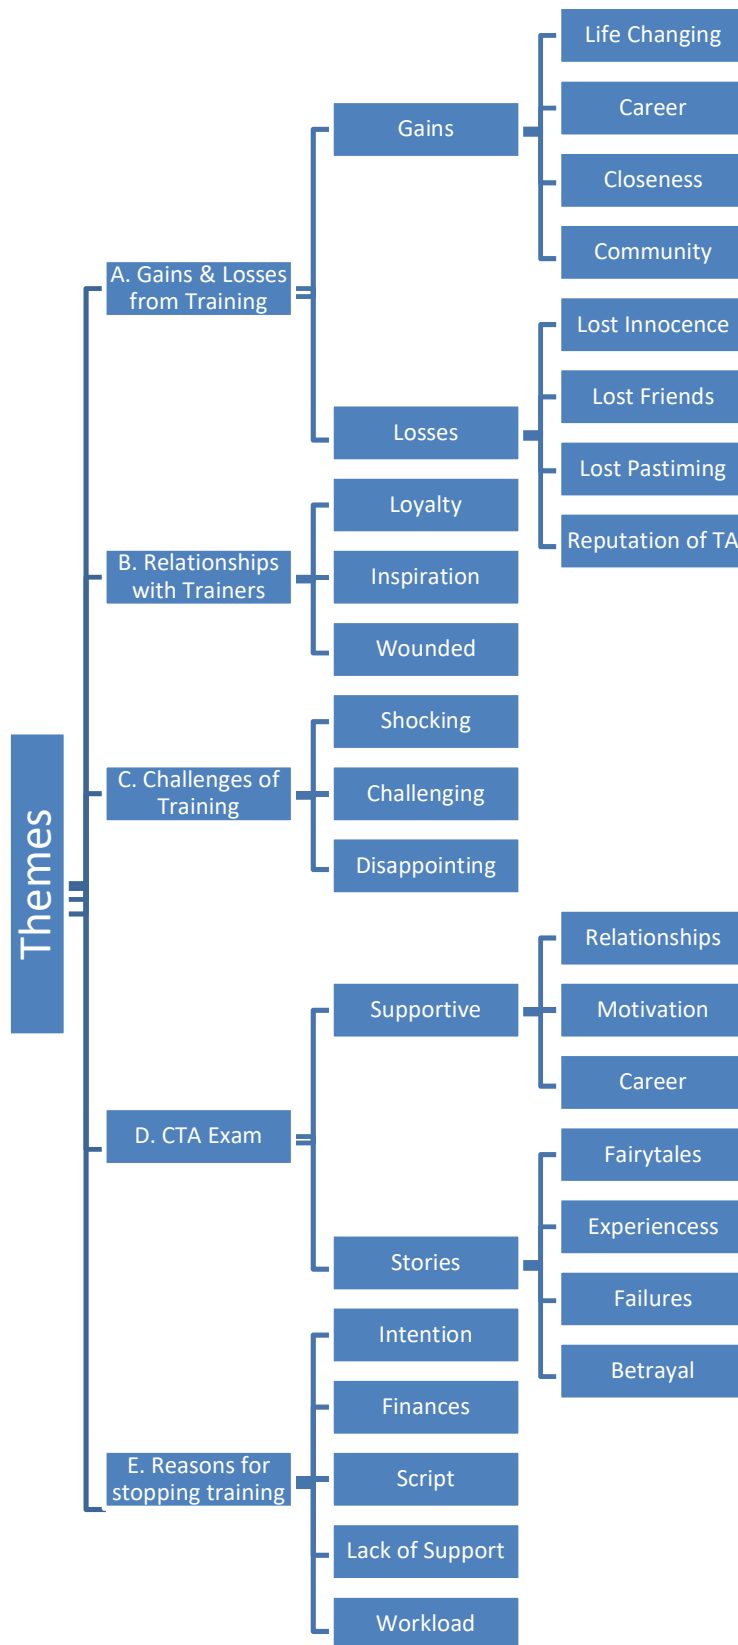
Themes

A. Gains & Losses from Training

Gains

Life Changing

Career

Closeness

Community

Losses

Lost Innocence

Lost Friends

Lost Pastiming

Reputation of TA

B. Relationships with Trainers

Loyalty

Inspiration

Wounded

C. Challenges of Training

Shocking

Challenging

Disappointing

D. CTA Exam

Supportive

Relationships

Motivation

Career

Stories

Fairytales

Experiencess

Failures

Betrayal

E. Reasons for stopping training

Intention

Finances

Script

Lack of Support

Workload